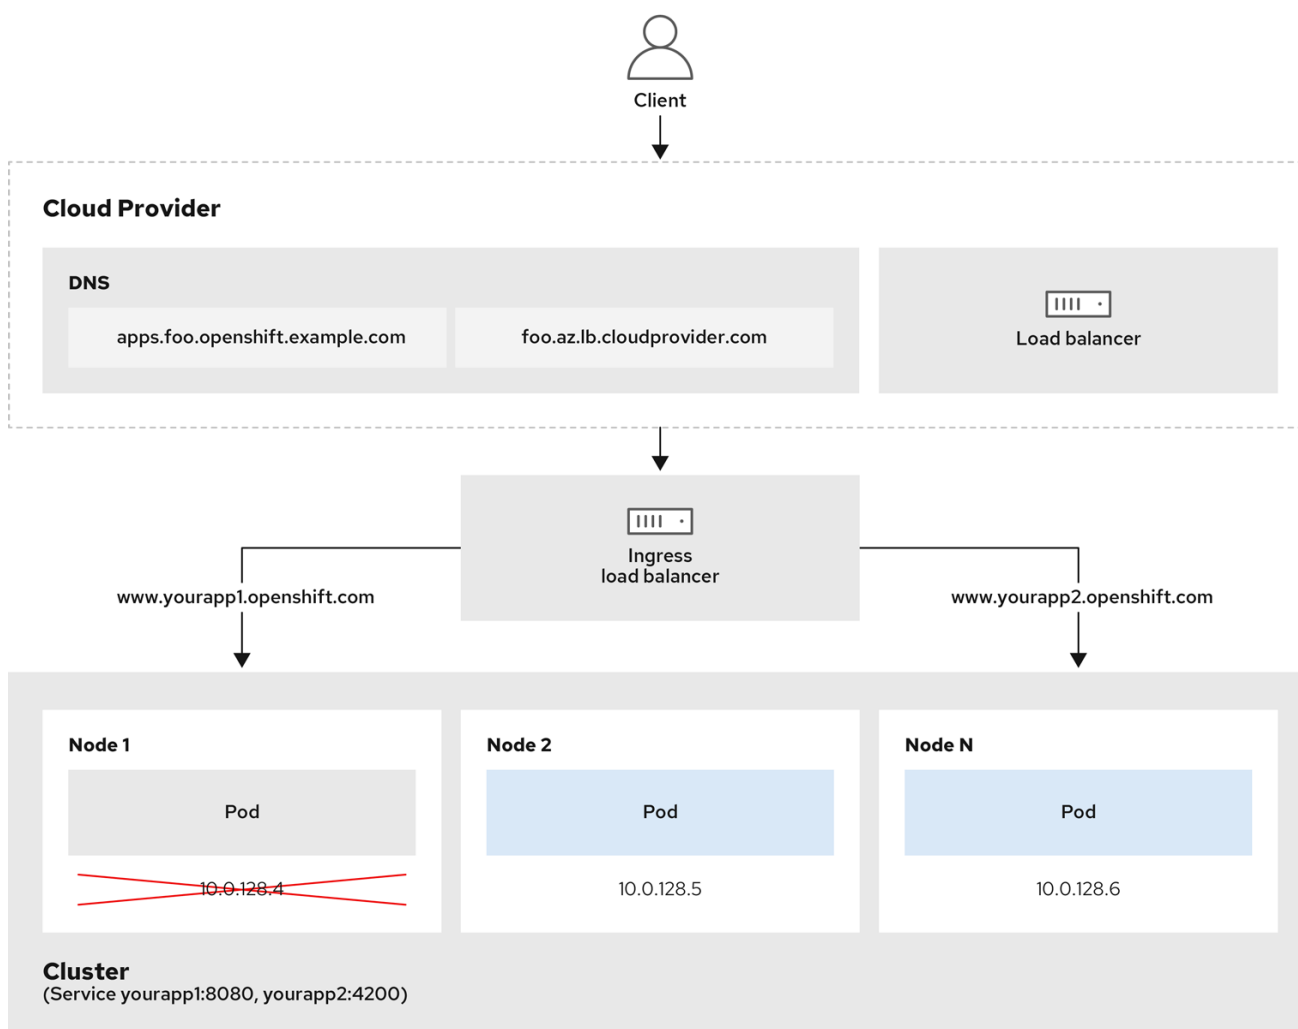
Client

Cloud Provider

DNS

apps.foo.openshift.example.com

foo.az.lb.cloudprovider.com

Load balancer

Ingress
load balancer

www.yourapp1.openshift.com

www.yourapp2.openshift.com

Node 1

Pod

10.0.128.4

Node 2

Pod

10.0.128.5

Node N

Pod

10.0.128.6

Cluster
(Service yourapp1:8080, yourapp2:4200)